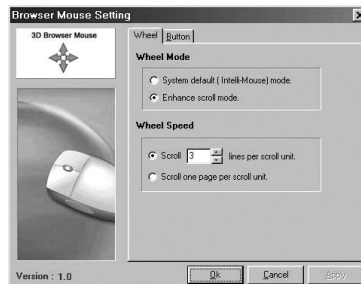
Browser Mouse Setting

3D Browser Mouse

Wheel | Button

Wheel Mode

System default ( Intelli-Mouse) mode.

Enhance scroll mode.

Wheel Speed

Scroll 3 lines per scroll unit.

Scroll one page per scroll unit.

Version : 1.0

Ok

Cancel

Apply